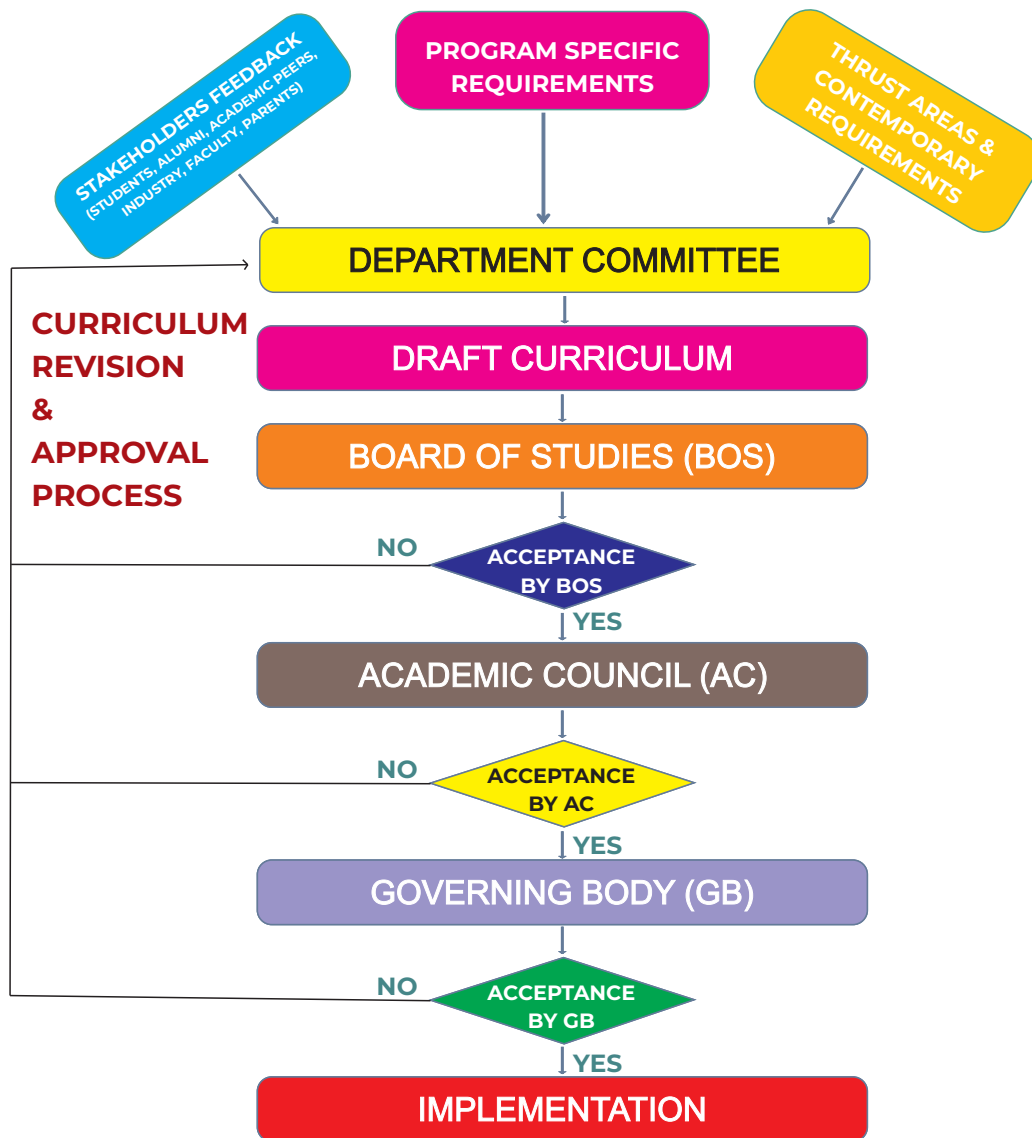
STAKEHOLDERS FEEDBACK
(STUDENTS, ALUMNI, ACADEMIC PEERS, INDUSTRY, FACULTY, PARENTS)

PROGRAM SPECIFIC REQUIREMENTS

THRUST AREAS & CONTEMPORARY REQUIREMENTS

DEPARTMENT COMMITTEE

CURRICULUM REVISION & APPROVAL PROCESS

DRAFT CURRICULUM

BOARD OF STUDIES (BOS)

NO

ACCEPTANCE BY BOS

YES

ACADEMIC COUNCIL (AC)

NO

ACCEPTANCE BY AC

YES

GOVERNING BODY (GB)

NO

ACCEPTANCE BY GB

YES

IMPLEMENTATION